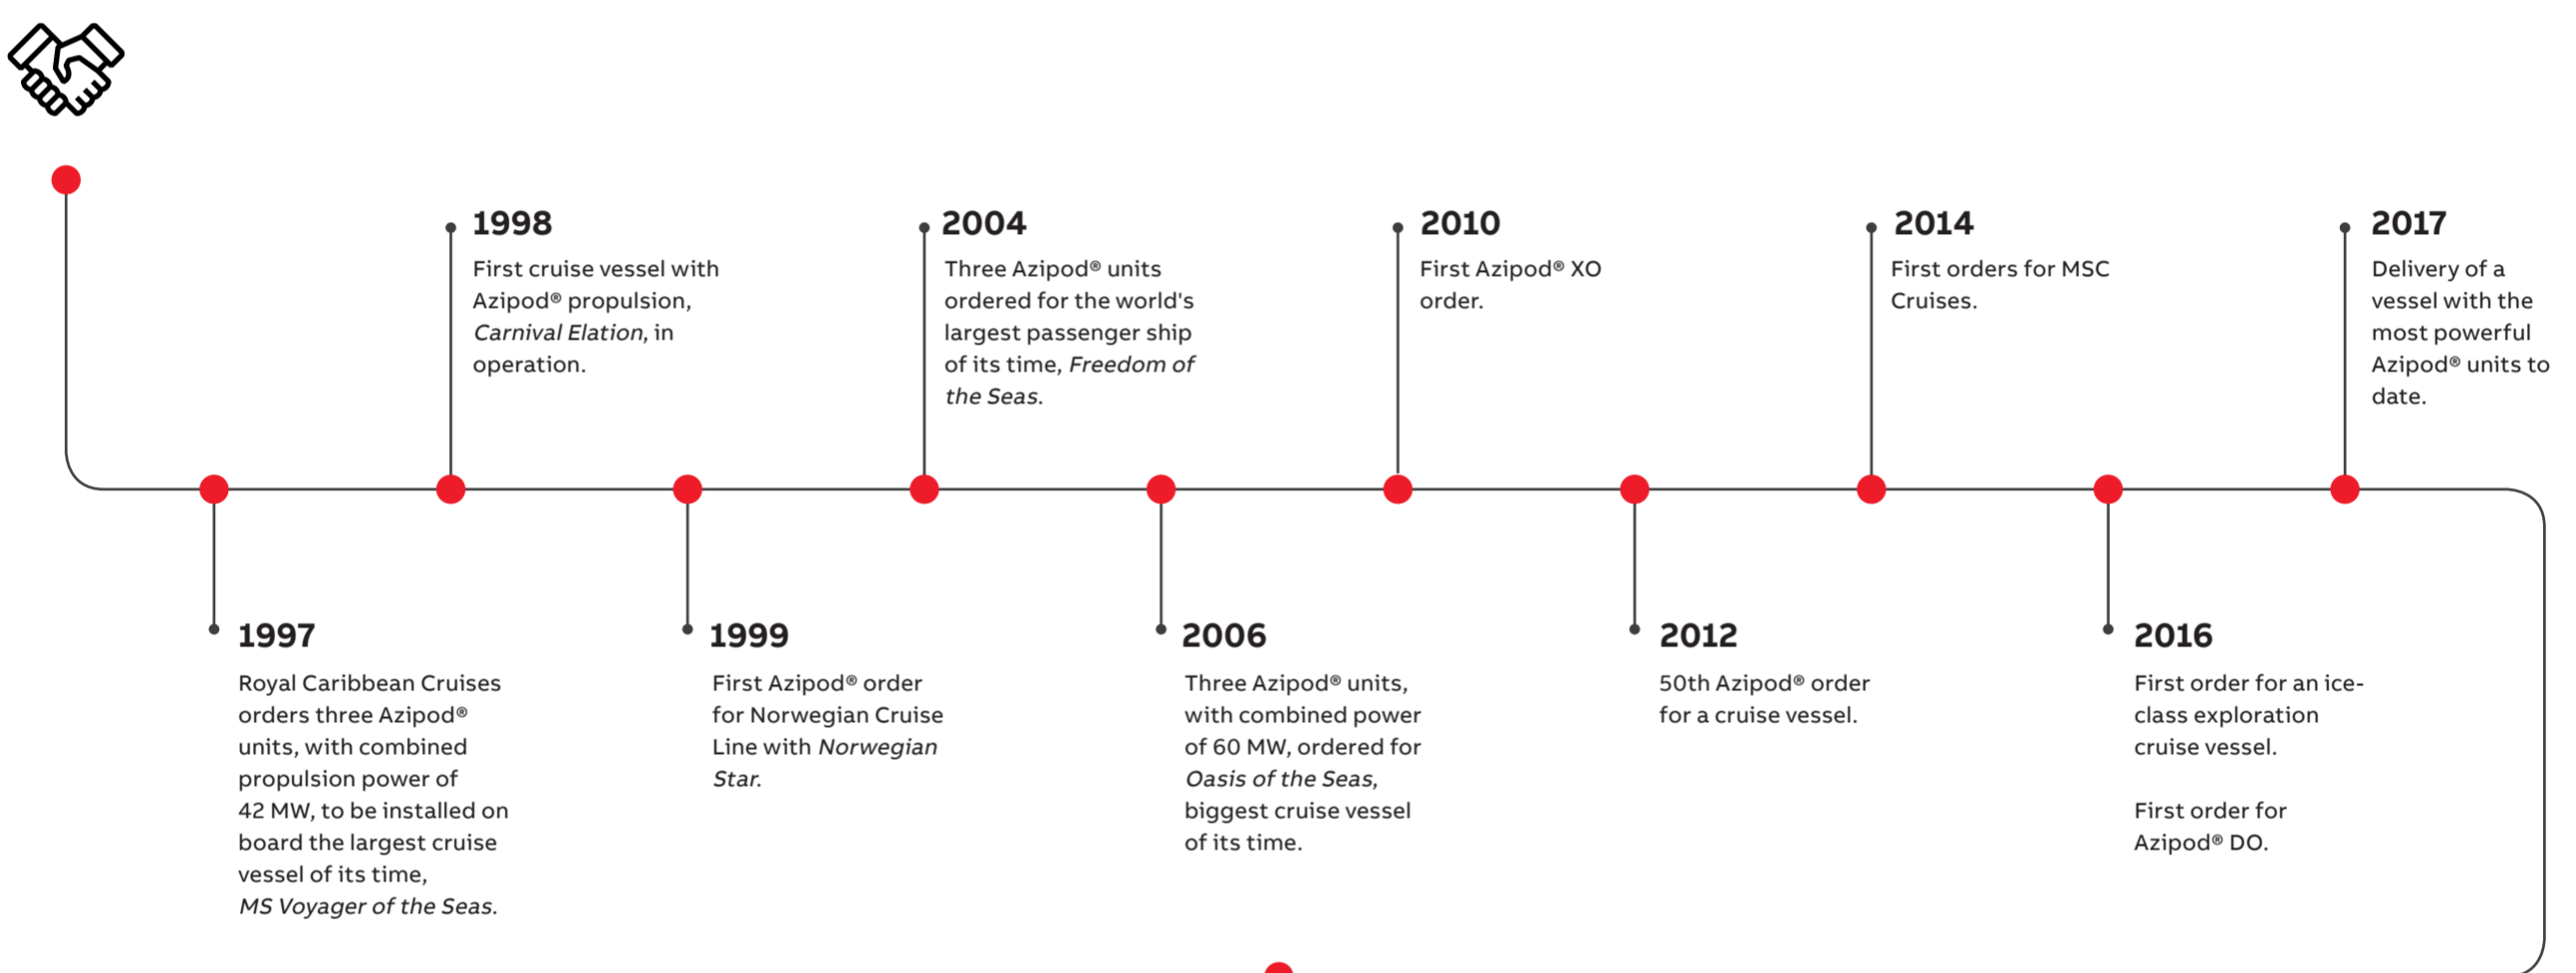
**1997**
Royal Caribbean Cruises orders three Azipod® units, with combined propulsion power of 42 MW, to be installed on board the largest cruise vessel of its time, *MS Voyager of the Seas.*

**1998**
First cruise vessel with Azipod® propulsion, *Carnival Elation*, in operation.

**1999**
First Azipod® order for Norwegian Cruise Line with *Norwegian Star.*

**2004**
Three Azipod® units ordered for the world's largest passenger ship of its time, *Freedom of the Seas.*

**2006**
Three Azipod® units, with combined power of 60 MW, ordered for *Oasis of the Seas,* biggest cruise vessel of its time.

**2010**
First Azipod® XO order.

**2012**
50th Azipod® order for a cruise vessel.

**2014**
First orders for MSC Cruises.

**2016**
First order for an ice-class exploration cruise vessel.

First order for Azipod® DO.

**2017**
Delivery of a vessel with the most powerful Azipod® units to date.